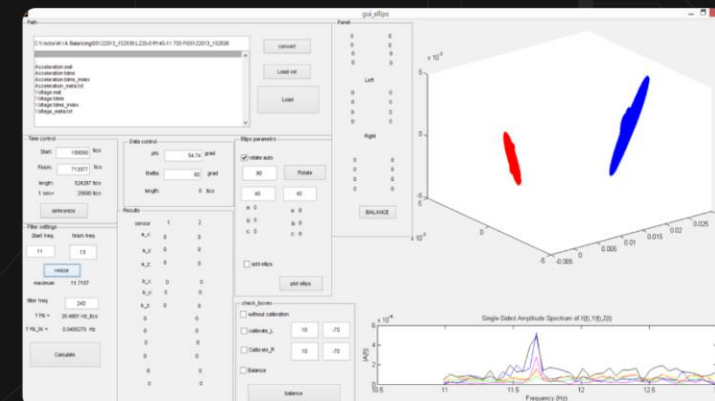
gui_ellips

Path

C:\victoria\VA Balancing\20122013_152836\L220-8 R140-11 720 P\20122013_152836

convert

Load vel

Load

Acceleration.mat
Acceleration.time
Acceleration.time_index
Acceleration_meta.txt
Voltage.mat
Voltage.time
Voltage.time_index
Voltage_meta.txt

Time control

Start: 100000 tics

Finish: 713577 tics

length: 624287 tics

1 sec= 20000 tics

Data control

phi: 54.74 grad

theta: 60 grad

length: 0 tics

Ellips parametrs

rotate auto

90

Rotate

45

45

a: 0

b: 0

c: 0

a: 0

b: 0

c: 0

add ellips

plot ellips

Panel

Left

Right

BALANCE

Filter settings

Start freq. finish freq.

11

13

resize

maximum 11.7107

filter freq. 240

1 Hz = 20.4801 Hz_tics

1 Hz_tic = 0.0488278 Hz

Calculate

Results

sensor 1 2

a_x 0 0

a_y 0 0

a_z 0 0

b_x 0 0

b_y 0 0

b_z 0 0

check_boxes

without calibration

calibrate_L 10 -70

Calibrate_R 10 -70

Balance

balance

$\times 10^{-3}$

$\times 10^{-3}$

Single-Sided Amplitude Spectrum of X(t),Y(t),Z(t)

$\times 10^{-4}$

|A(f)|

Frequency (Hz)

10.5 11 11.5 12 12.5

-5 -0.005 0 0.005 0.01 0.015 0.02 0.025